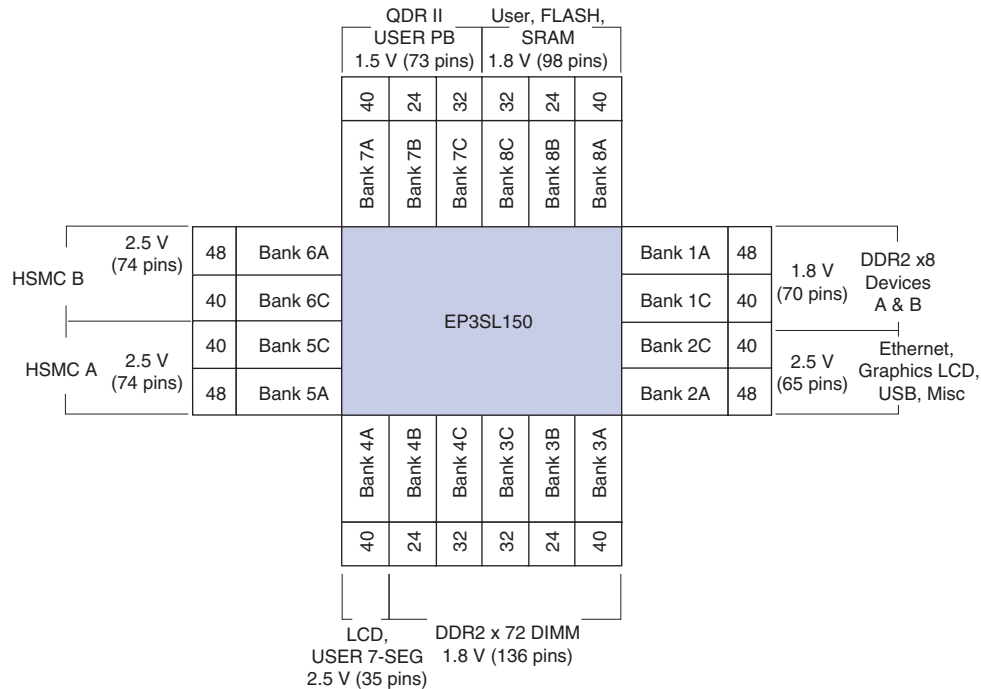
QDR II
USER PB
1.5 V (73 pins)

User, FLASH,
SRAM
1.8 V (98 pins)

40 24 32 32 24 40

Bank 7A Bank 7B Bank 7C Bank 8C Bank 8B Bank 8A

HSMC B
2.5 V
(74 pins)

48 Bank 6A
40 Bank 6C
40 Bank 5C
48 Bank 5A

HSMC A
2.5 V
(74 pins)

EP3SL150

Bank 1A 48
Bank 1C 40
Bank 2C 40
Bank 2A 48

1.8 V
(70 pins)
DDR2 x8
Devices
A & B

2.5 V
(65 pins)
Ethernet,
Graphics LCD,
USB, Misc

Bank 4A Bank 4B Bank 4C Bank 3C Bank 3B Bank 3A

40 24 32 32 24 40

LCD,
USER 7-SEG
2.5 V (35 pins)

DDR2 x 72 DIMM
1.8 V (136 pins)